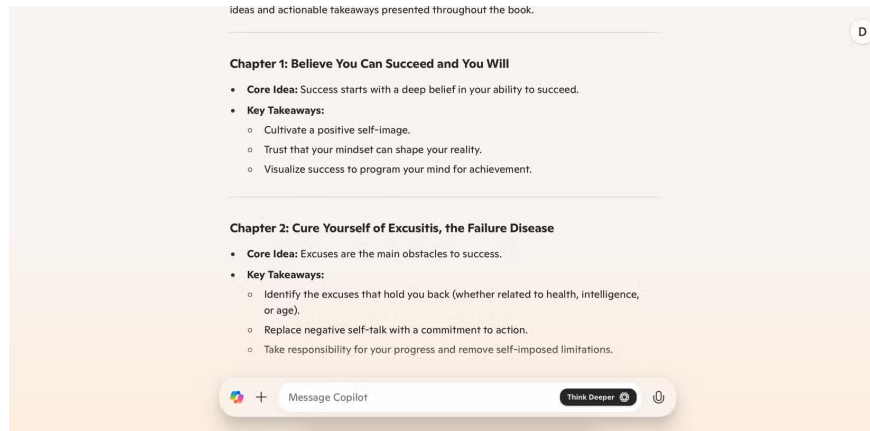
ideas and actionable takeaways presented throughout the book.

D

Chapter 1: Believe You Can Succeed and You Will

- Core Idea: Success starts with a deep belief in your ability to succeed.
- Key Takeaways:
  - Cultivate a positive self-image.
  - Trust that your mindset can shape your reality.
  - Visualize success to program your mind for achievement.

Chapter 2: Cure Yourself of Excusitis, the Failure Disease

- Core Idea: Excuses are the main obstacles to success.
- Key Takeaways:
  - Identify the excuses that hold you back (whether related to health, intelligence, or age).
  - Replace negative self-talk with a commitment to action.
  - Take responsibility for your progress and remove self-imposed limitations.

+ Message Copilot Think Deeper